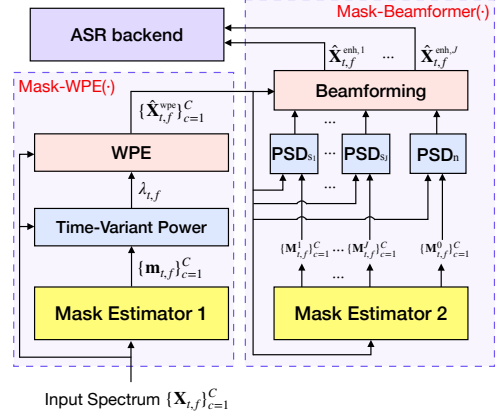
Mask-Beamformer(·)

ASR backend

$\hat{\mathbf{X}}_{t,f}^{\text{enh},1}$ ... $\hat{\mathbf{X}}_{t,f}^{\text{enh},J}$

Mask-WPE(·)

$\{\hat{\mathbf{X}}_{t,f}^{\text{wpe}}\}_{c=1}^{C}$

Beamforming

...

$\text{PSD}_{\text{S}_1}$ $\text{PSD}_{\text{S}_J}$ $\text{PSD}_{\text{n}}$

WPE

...

$\lambda_{t,f}$

Time-Variant Power

$\{\mathbf{M}_{t,f}^{1}\}_{c=1}^{C}$ ... $\{\mathbf{M}_{t,f}^{J}\}_{c=1}^{C}$ $\{\mathbf{M}_{t,f}^{0}\}_{c=1}^{C}$

$\{\mathbf{m}_{t,f}\}_{c=1}^{C}$

...

Mask Estimator 1

Mask Estimator 2

Input Spectrum $\{\mathbf{X}_{t,f}\}_{c=1}^{C}$